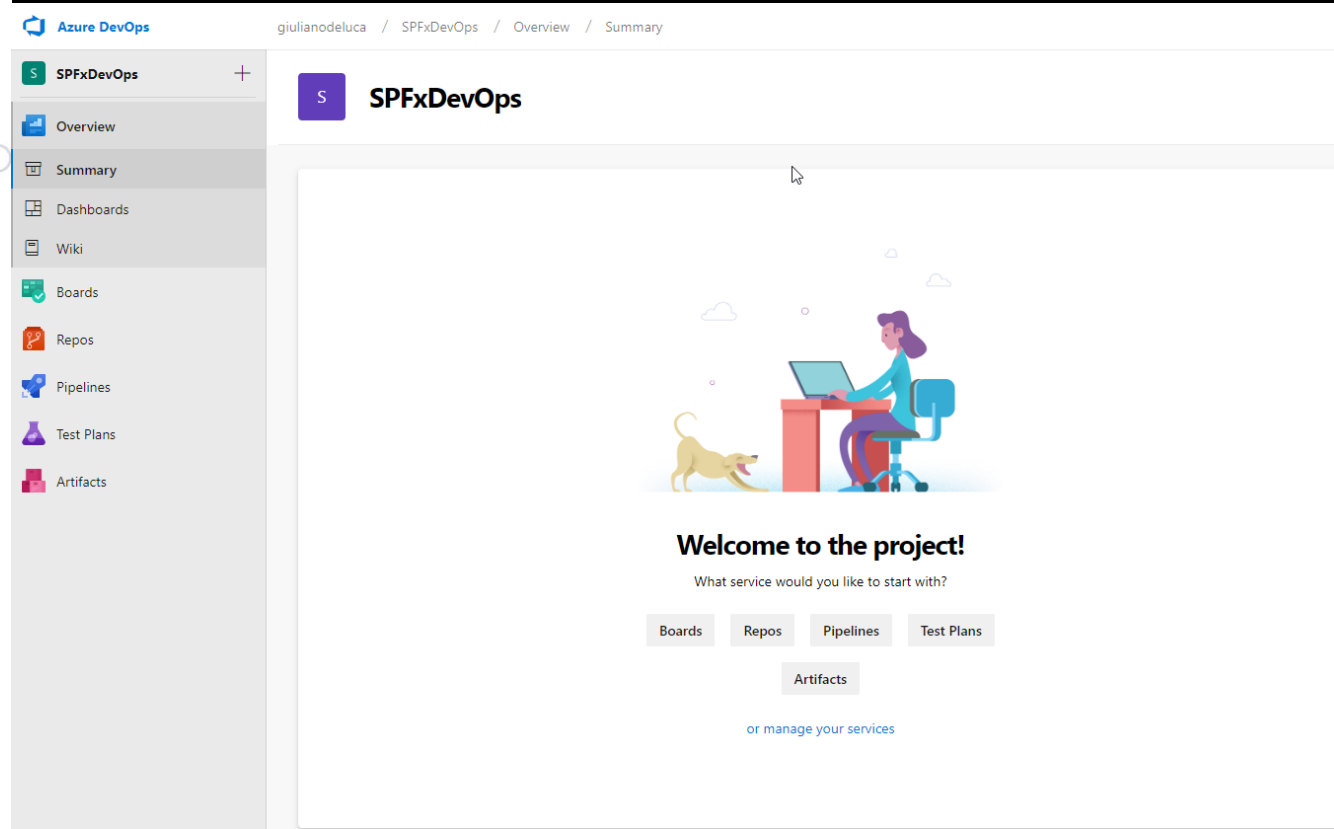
Azure DevOps

giulianodeluca / SPFxDevOps / Overview / Summary

S SPFxDevOps +

Overview
Summary
Dashboards
Wiki
Boards
Repos
Pipelines
Test Plans
Artifacts

S SPFxDevOps

Welcome to the project!

What service would you like to start with?

Boards Repos Pipelines Test Plans

Artifacts

or manage your services